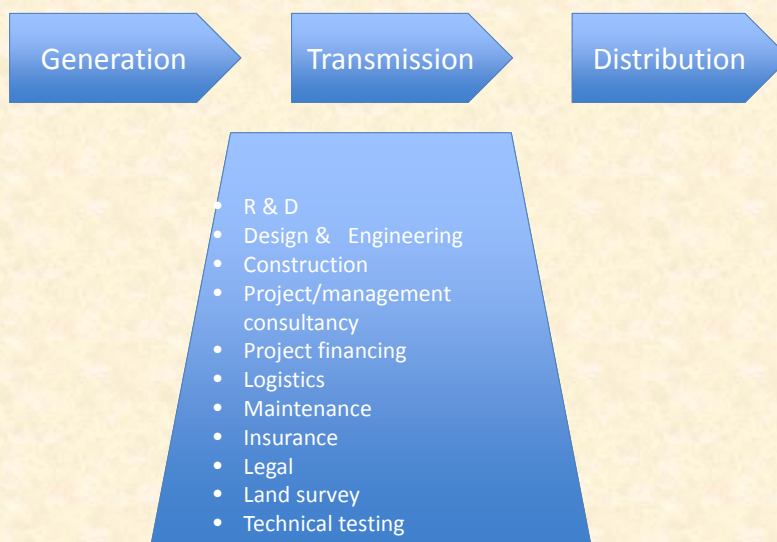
Generation

Transmission

Distribution

- R & D
- Design & Engineering
- Construction
- Project/management consultancy
- Project financing
- Logistics
- Maintenance
- Insurance
- Legal
- Land survey
- Technical testing